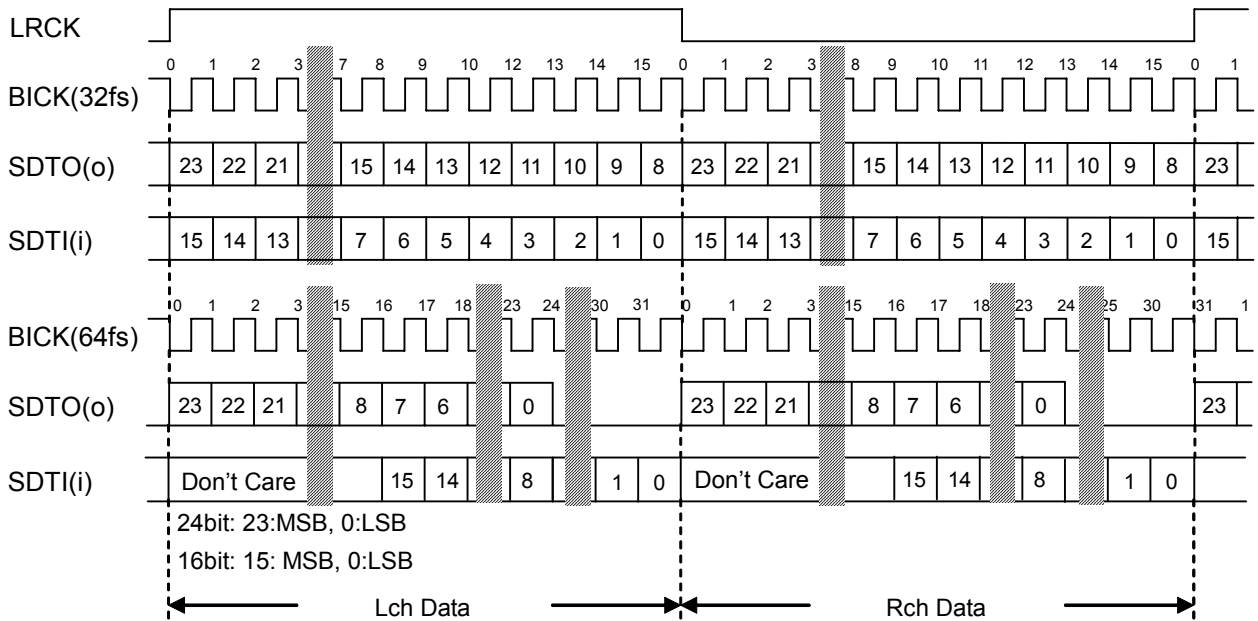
LRCK

0 1 2 3 7 8 9 10 12 13 14 15 0 1 2 3 8 9 10 11 12 13 14 15 0 1

BICK(32fs)

SDTO(o) 23 22 21 15 14 13 12 11 10 9 8 23 22 21 15 14 13 12 11 10 9 8 23

SDTI(i) 15 14 13 7 6 5 4 3 2 1 0 15 14 13 7 6 5 4 3 2 1 0 15

0 1 2 3 15 16 17 18 23 24 30 31 0 1 2 3 15 16 17 18 23 24 25 30 31 1

BICK(64fs)

SDTO(o) 23 22 21 8 7 6 0 23 22 21 8 7 6 0 23

SDTI(i) Don't Care 15 14 8 1 0 Don't Care 15 14 8 1 0

24bit: 23:MSB, 0:LSB

16bit: 15: MSB, 0:LSB

Lch Data

Rch Data